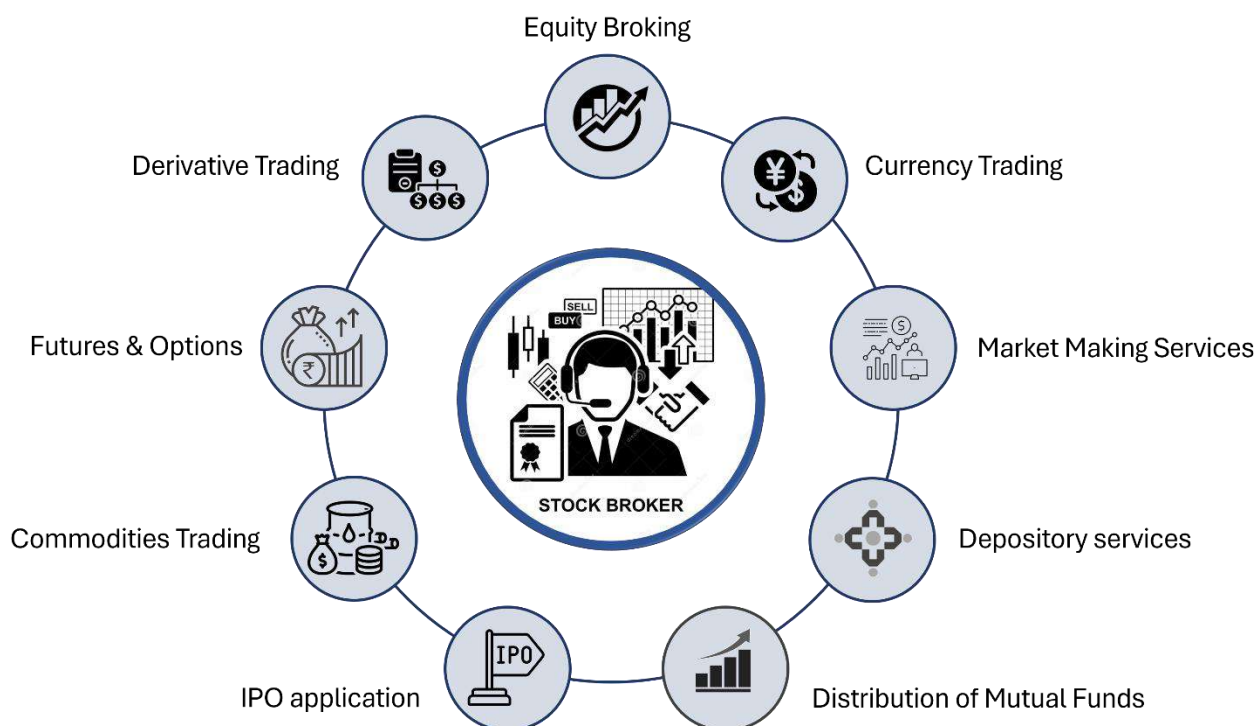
Equity Broking

Derivative Trading

Currency Trading

SELL
BUY

Futures & Options

Market Making Services

STOCK BROKER

Commodities Trading

Depository services

IPO

IPO application

Distribution of Mutual Funds